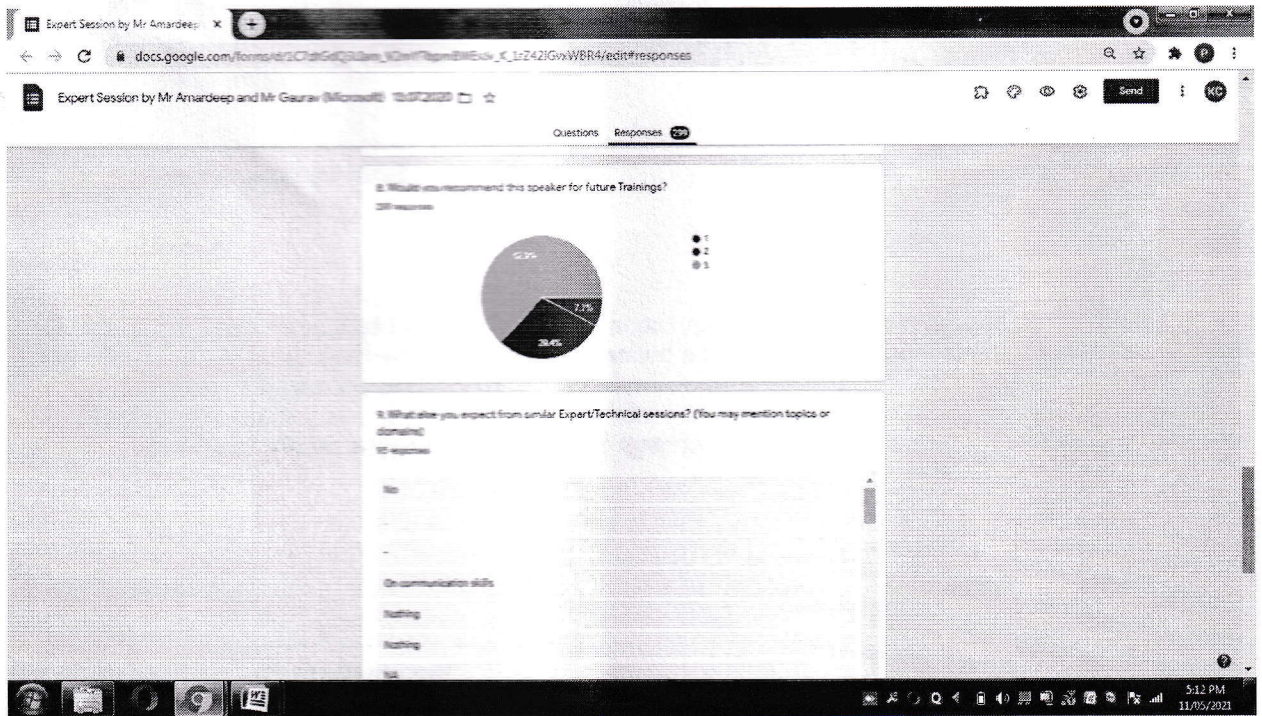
Expert Session by Mr Amardeep ×

docs.google.com/forms/d/1C7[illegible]_K_1rZ42IGvxWBR4/edit#responses

Expert Session by Mr Amardeep and Mr Gaurav (Microsoft) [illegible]

Send

KC

Questions Responses 299

8. Would you recommend this speaker for future Trainings?

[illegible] responses

1
2
3

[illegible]%

7.7%

28.4%

9. What else you expect from similar Expert/Technical sessions? (You may mention topics or domains)

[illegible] responses

No

-

On communication skills

Nothing

Nothing

NA

5:12 PM
11/05/2021